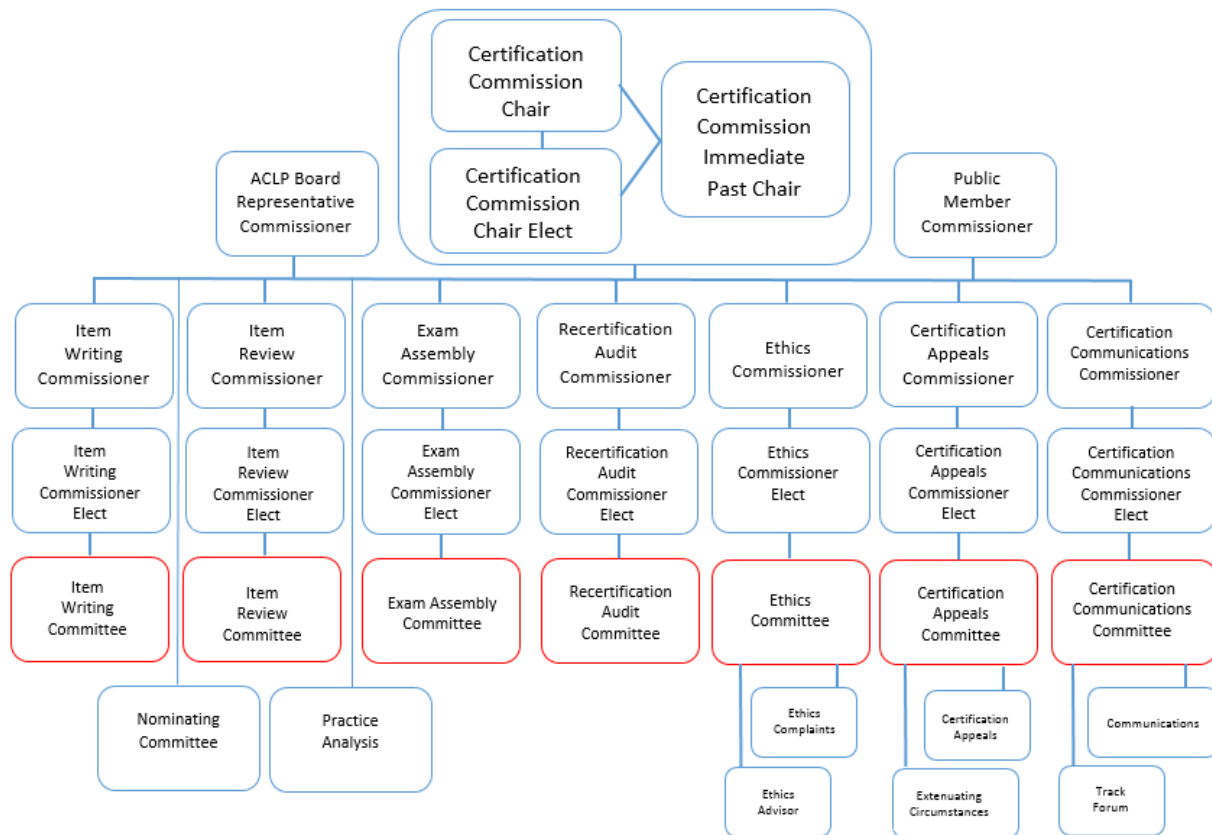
Certification Commission Chair

Certification Commission Chair Elect

Certification Commission Immediate Past Chair

ACLP Board Representative Commissioner

Public Member Commissioner

Item Writing Commissioner

Item Writing Commissioner Elect

Item Writing Committee

Item Review Commissioner

Item Review Commissioner Elect

Item Review Committee

Exam Assembly Commissioner

Exam Assembly Commissioner Elect

Exam Assembly Committee

Recertification Audit Commissioner

Recertification Audit Commissioner Elect

Recertification Audit Committee

Ethics Commissioner

Ethics Commissioner Elect

Ethics Committee

Ethics Complaints

Ethics Advisor

Certification Appeals Commissioner

Certification Appeals Commissioner Elect

Certification Appeals Committee

Certification Appeals

Extenuating Circumstances

Certification Communications Commissioner

Certification Communications Commissioner Elect

Certification Communications Committee

Communications

Track Forum

Nominating Committee

Practice Analysis